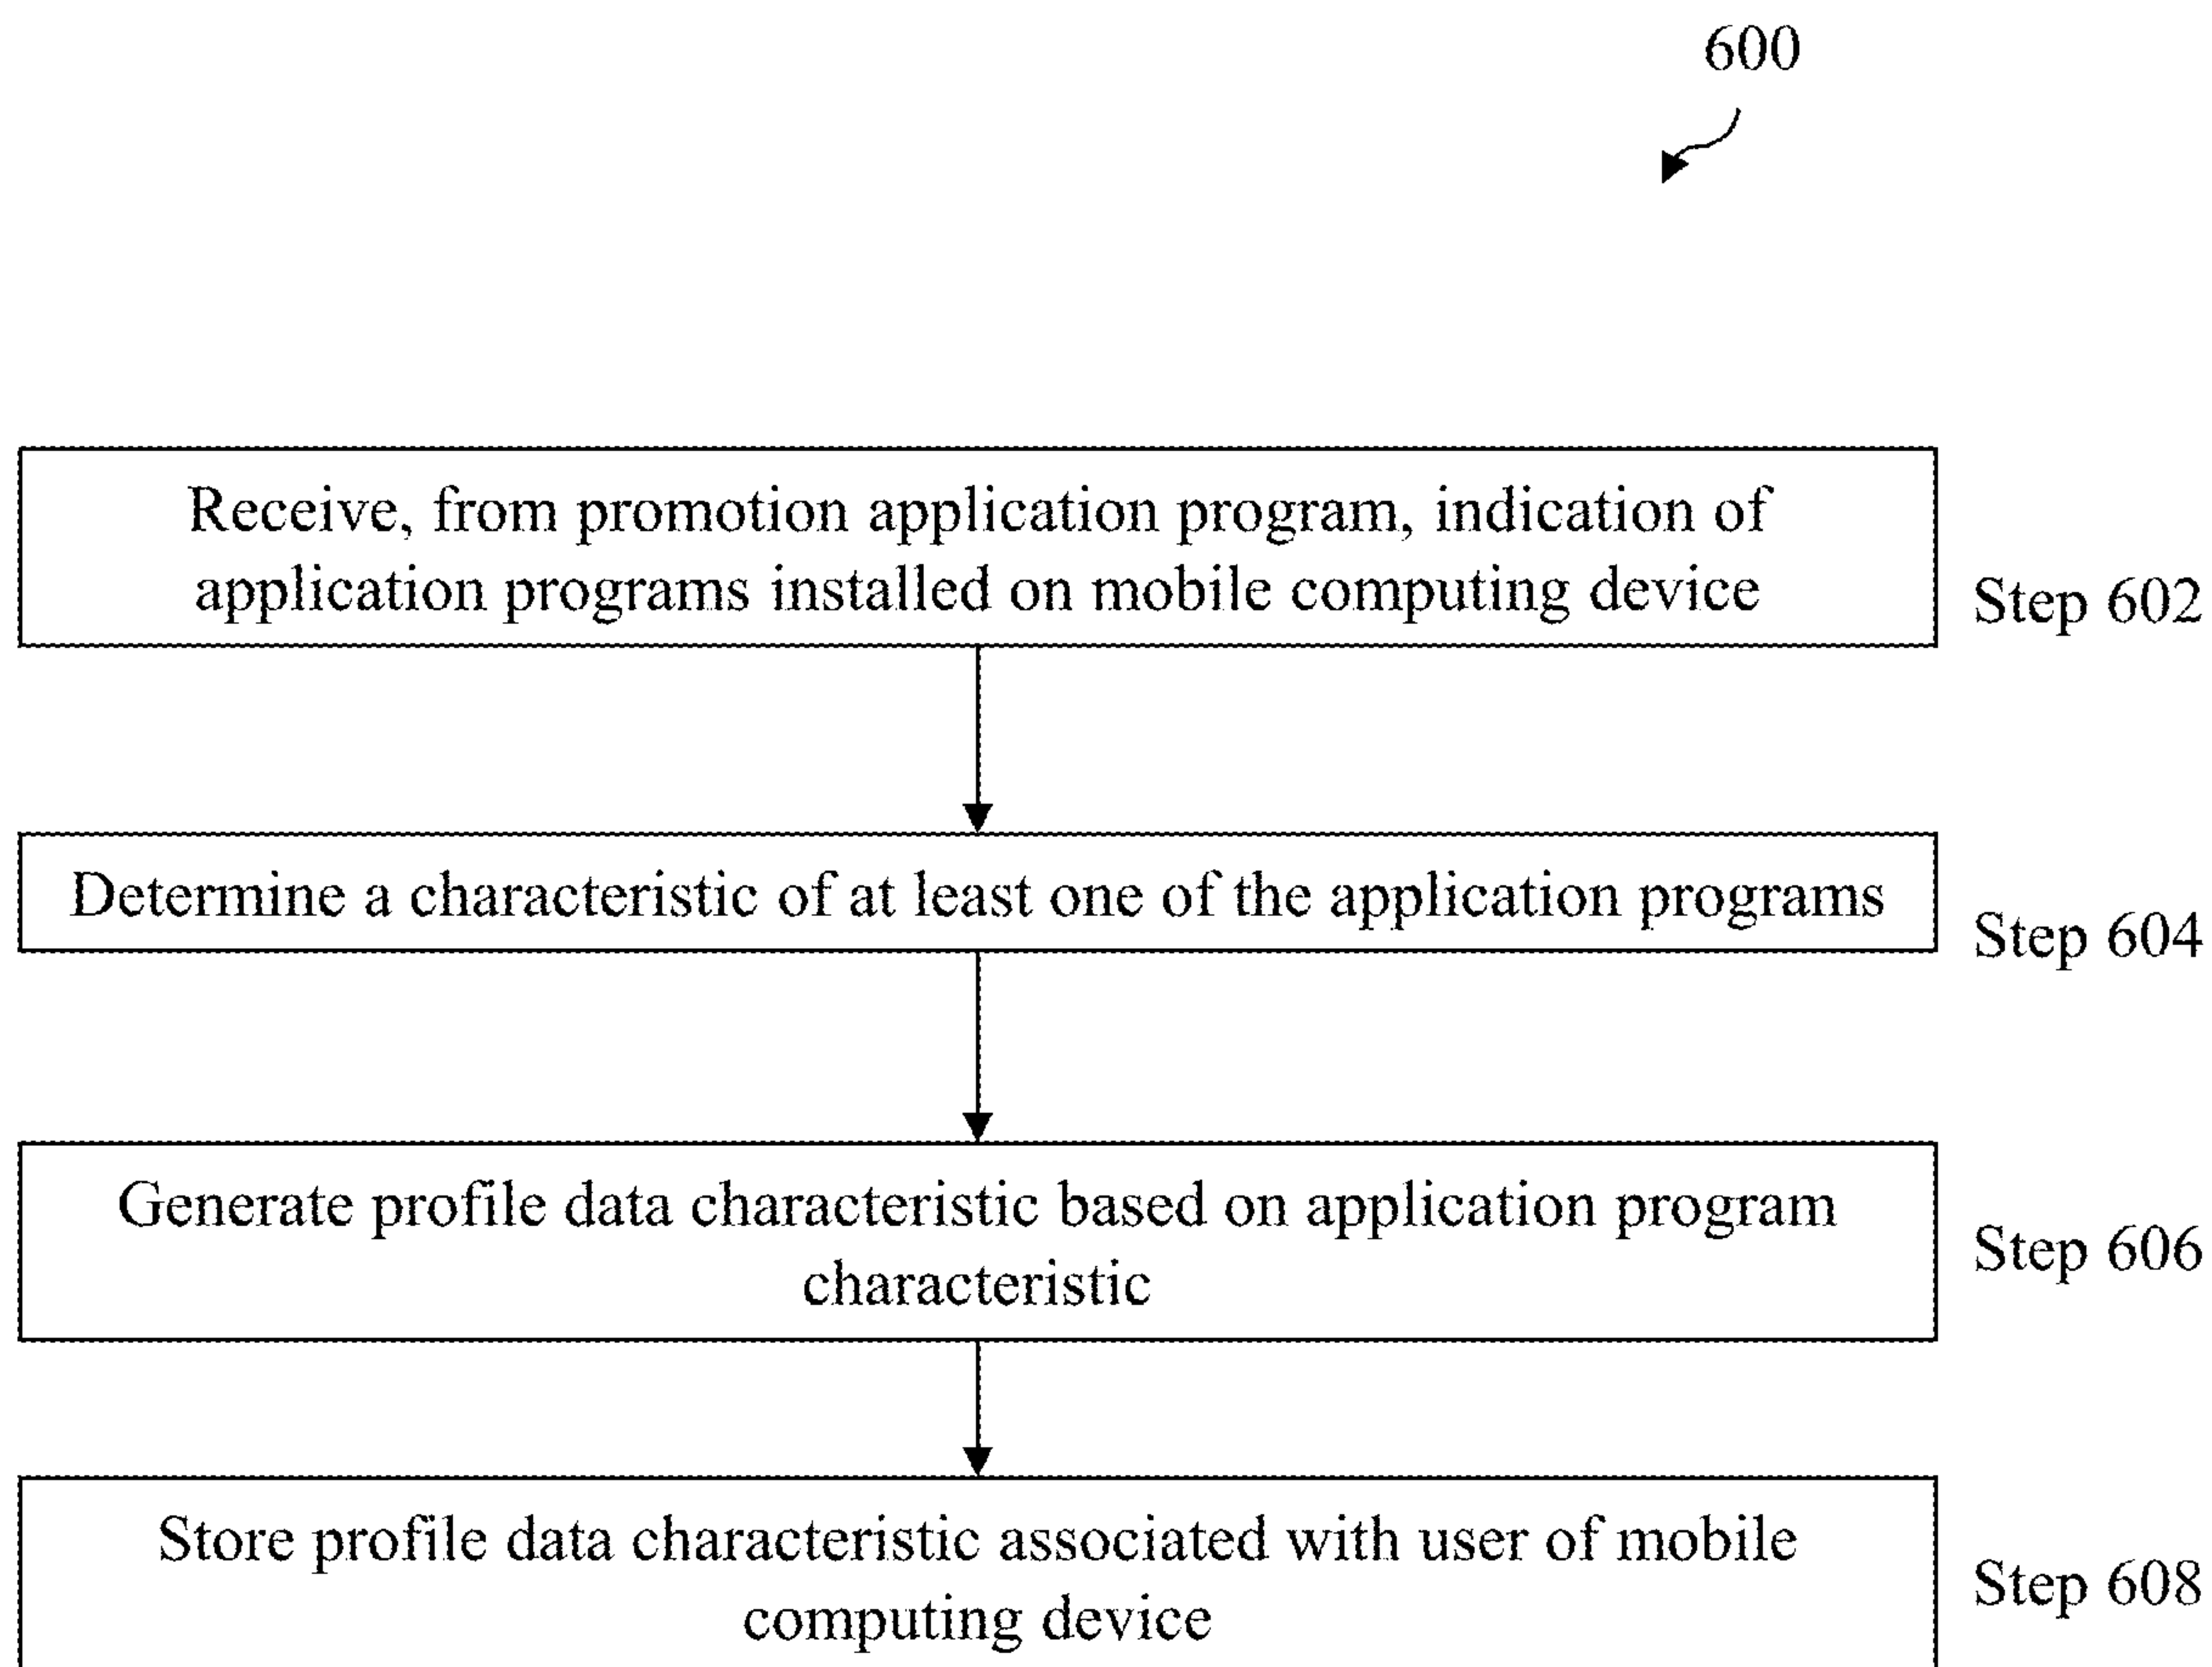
600

Receive, from promotion application program, indication of application programs installed on mobile computing device

Step 602

Determine a characteristic of at least one of the application programs

Step 604

Generate profile data characteristic based on application program characteristic

Step 606

Store profile data characteristic associated with user of mobile computing device

Step 608